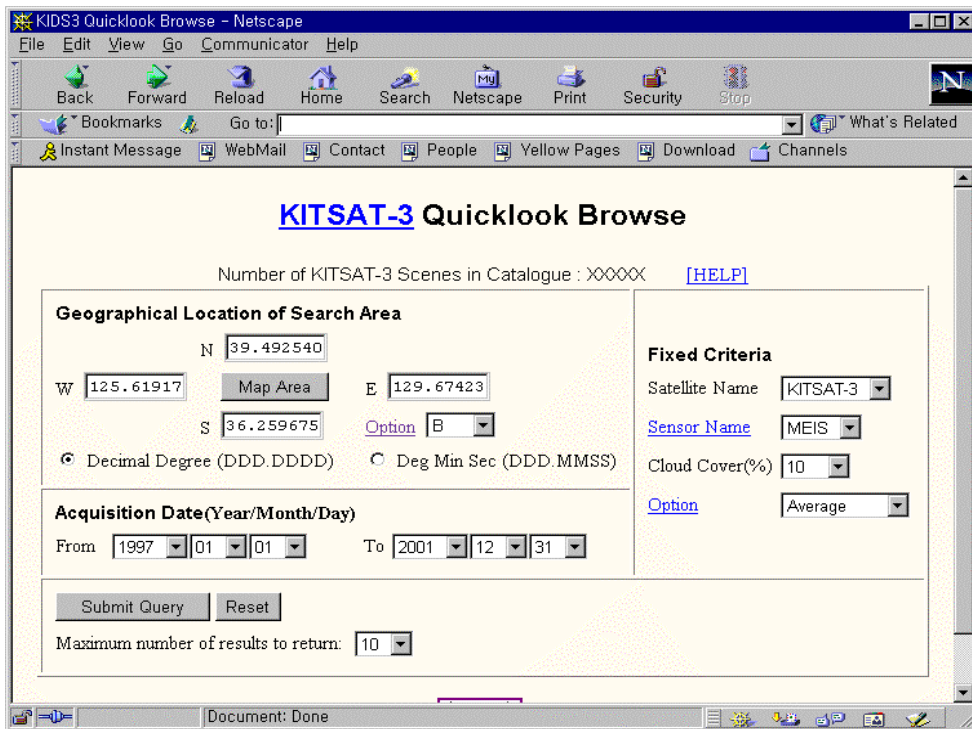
KIDS3 Quicklook Browse - Netscape

File Edit View Go Communicator Help

Back Forward Reload Home Search Netscape Print Security Stop

Bookmarks Go to: What's Related

Instant Message WebMail Contact People Yellow Pages Download Channels

KITSAT-3 Quicklook Browse

Number of KITSAT-3 Scenes in Catalogue : XXXXX [HELP]

Geographical Location of Search Area

N 39.492540

W 125.61917 Map Area E 129.67423

S 36.259675 Option B

Decimal Degree (DDD.DDDD) Deg Min Sec (DDD.MMSS)

Fixed Criteria

Satellite Name KITSAT-3

Sensor Name MEIS

Cloud Cover(%) 10

Option Average

Acquisition Date(Year/Month/Day)

From 1997 01 01 To 2001 12 31

Submit Query Reset

Maximum number of results to return: 10

Document: Done